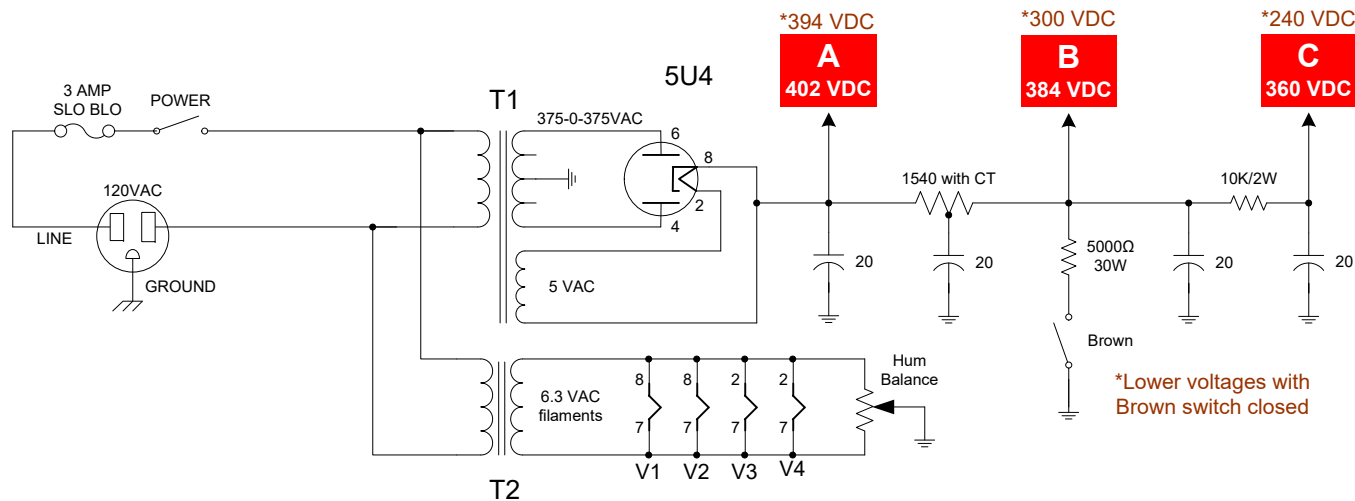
*394 VDC
A
402 VDC

*300 VDC
B
384 VDC

*240 VDC
C
360 VDC

3 AMP
SLO BLO

POWER

T1

5U4

375-0-375VAC

6

8

2

4

120VAC

LINE

GROUND

5 VAC

1540 with CT

10K/2W

20

20

5000Ω
30W

20

20

Brown

*Lower voltages with Brown switch closed

6.3 VAC
filaments

8
7

8
7

2
7

2
7

Hum
Balance

V1 V2 V3 V4

T2